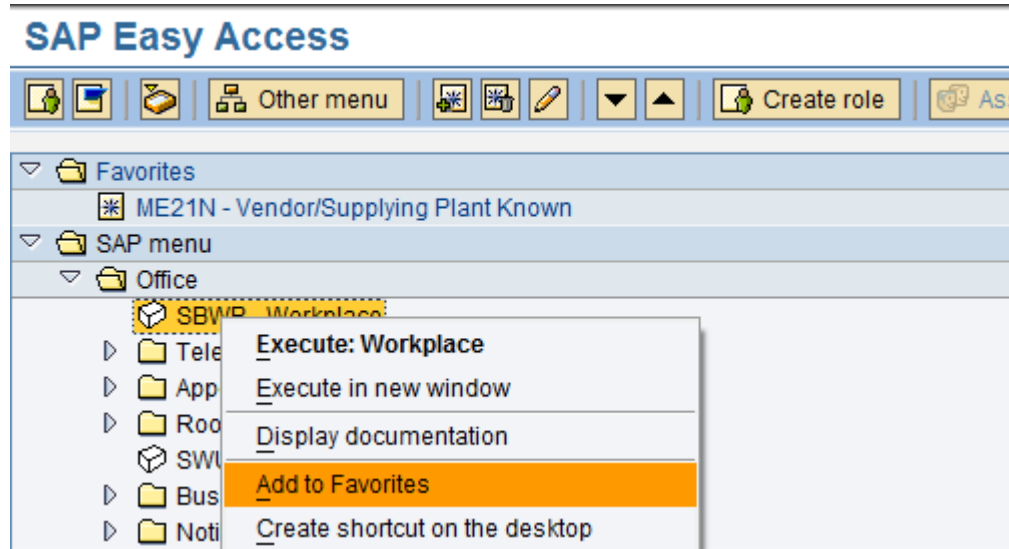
SAP Easy Access

Other menu
Create role
As

Favorites
ME21N - Vendor/Supplying Plant Known
SAP menu
Office
SBWP - Workplace
Tele
App
Roo
SWU
Bus
Noti

Execute: Workplace
Execute in new window
Display documentation
Add to Favorites
Create shortcut on the desktop